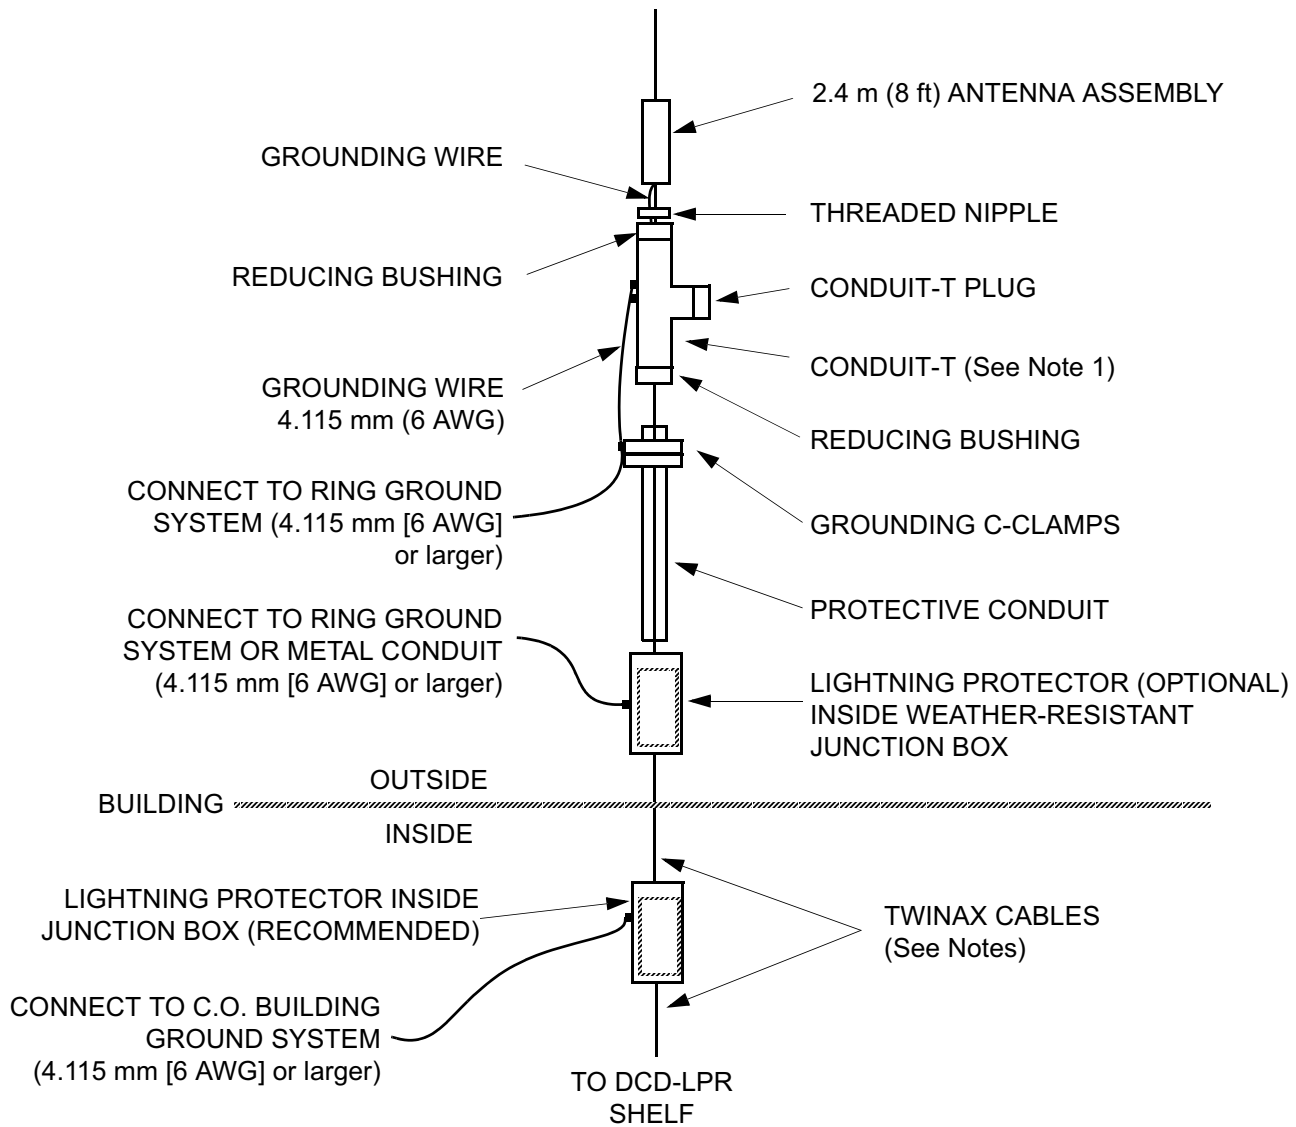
2.4 m (8 ft) ANTENNA ASSEMBLY

GROUNDING WIRE

THREADED NIPPLE

REDUCING BUSHING

CONDUIT-T PLUG

CONDUIT-T (See Note 1)

GROUNDING WIRE
4.115 mm (6 AWG)

REDUCING BUSHING

CONNECT TO RING GROUND SYSTEM (4.115 mm [6 AWG] or larger)

GROUNDING C-CLAMPS

PROTECTIVE CONDUIT

CONNECT TO RING GROUND SYSTEM OR METAL CONDUIT (4.115 mm [6 AWG] or larger)

LIGHTNING PROTECTOR (OPTIONAL) INSIDE WEATHER-RESISTANT JUNCTION BOX

OUTSIDE

BUILDING

INSIDE

LIGHTNING PROTECTOR INSIDE JUNCTION BOX (RECOMMENDED)

TWINAX CABLES
(See Notes)

CONNECT TO C.O. BUILDING GROUND SYSTEM
(4.115 mm [6 AWG] or larger)

TO DCD-LPR SHELF